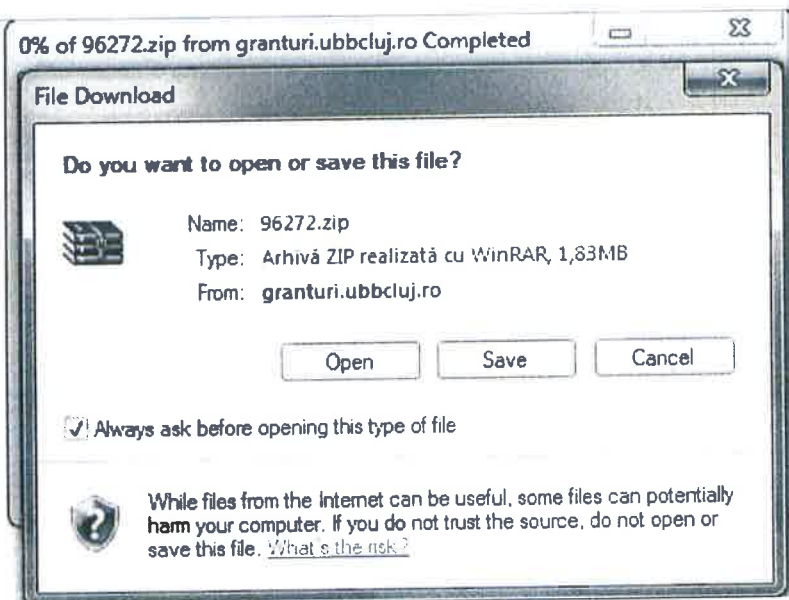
0% of 96272.zip from granturi.ubbcluj.ro Completed

File Download

Do you want to open or save this file?

Name: 96272.zip
Type: Arhivă ZIP realizată cu WinRAR, 1,83MB
From: granturi.ubbcluj.ro

Open
Save
Cancel

Always ask before opening this type of file

While files from the Internet can be useful, some files can potentially harm your computer. If you do not trust the source, do not open or save this file. What's the risk?